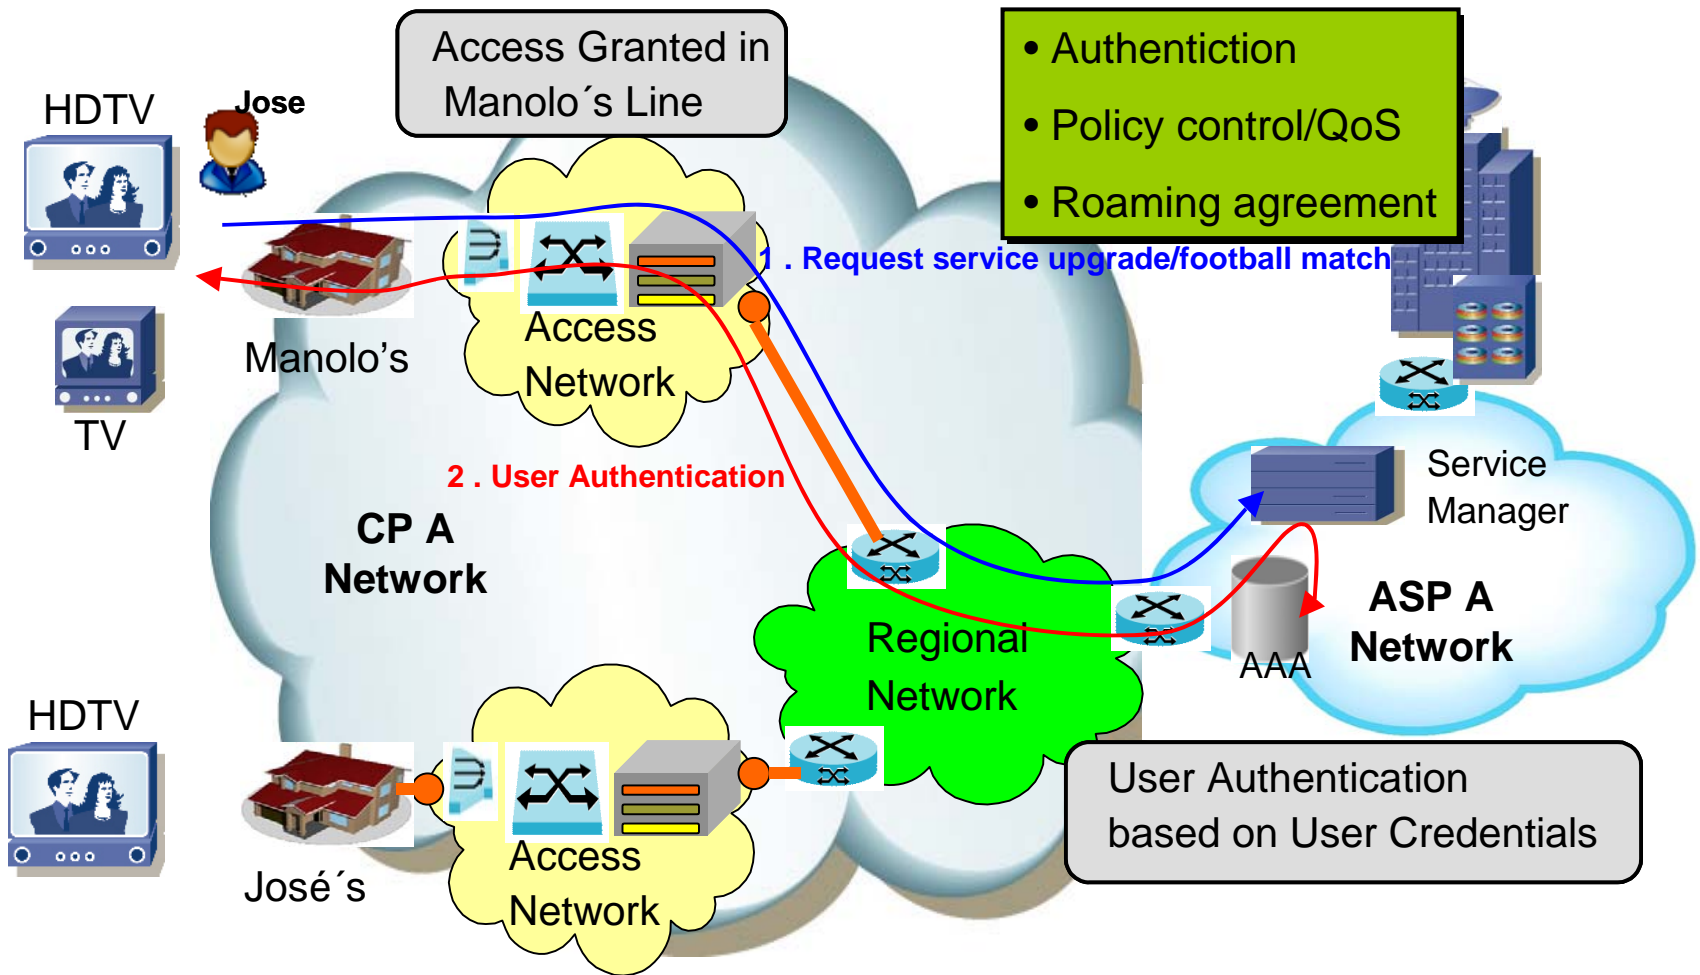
Access Granted in Manolo´s Line

• Authentiction
• Policy control/QoS
• Roaming agreement

HDTV

Jose

1 . Request service upgrade/football match

Access Network

Manolo's

TV

2 . User Authentication

CP A Network

Service Manager

ASP A Network

Regional Network

AAA

HDTV

Access Network

José´s

User Authentication based on User Credentials